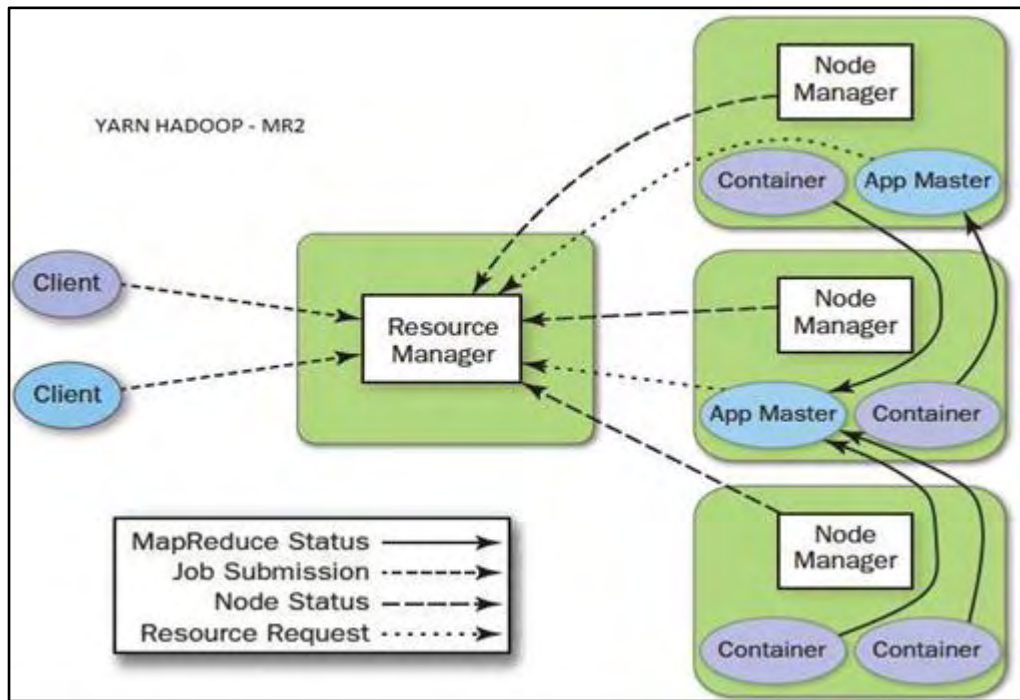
YARN HADOOP - MR2

Node Manager

Container

App Master

Client

Client

Resource Manager

Node Manager

App Master

Container

Node Manager

Container

Container

MapReduce Status

Job Submission

Node Status

Resource Request